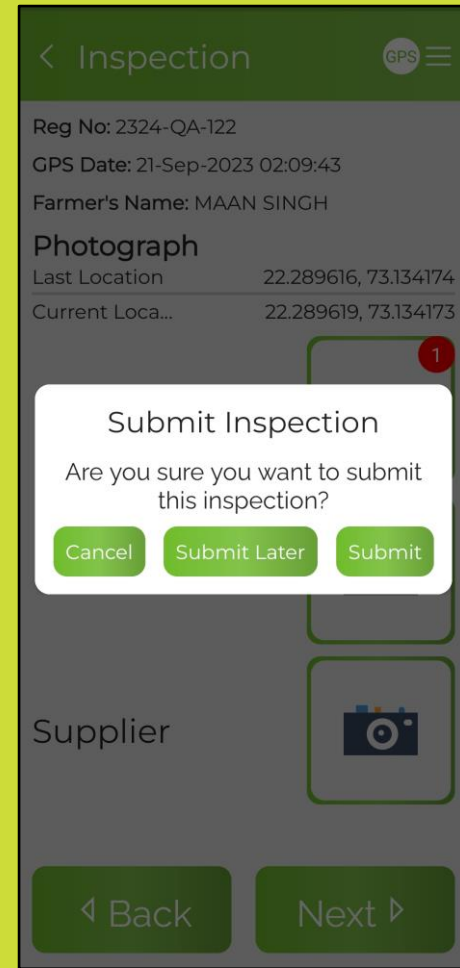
< Inspection

GPS

Reg No: 2324-QA-122

GPS Date: 21-Sep-2023 02:09:43

Farmer's Name: MAAN SINGH

Photograph

| Last Location | 22.289616, 73.134174 |
|---|---|
| Current Loca... | 22.289619, 73.134173 |

1

Submit Inspection

Are you sure you want to submit this inspection?

Cancel Submit Later Submit

Supplier

◁ Back Next ▷